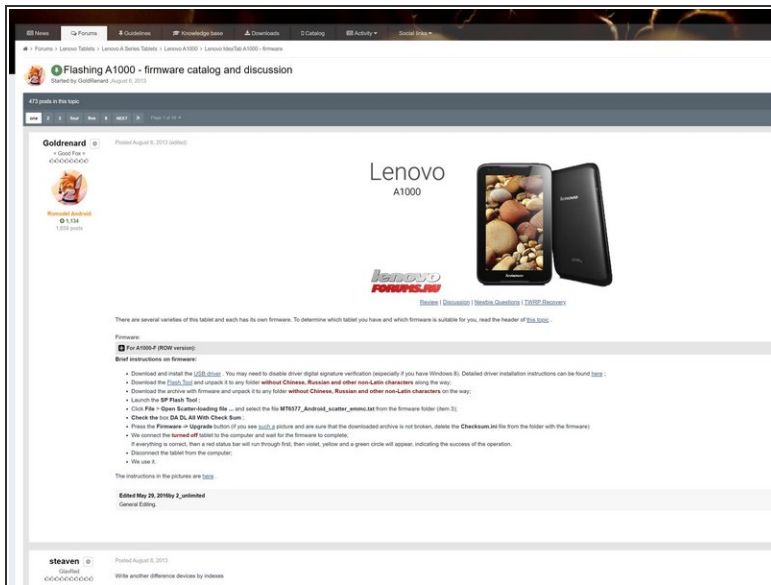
News Forums Guidelines Knowledge base Downloads Catalog Activity Social links

Forums › Lenovo Tablets › Lenovo A Series Tablets › Lenovo A1000 › Lenovo IdeaTab A1000 - firmware

Flashing A1000 - firmware catalog and discussion
Started by GoldRenard, August 6, 2013

473 posts in this topic

one 2 3 four five 6 NEXT Page 1 of 16

Goldrenard
• Good Fox •
Rooted Android
1,134
1,059 posts

Posted August 6, 2013 (edited)

Lenovo
A1000

lenovo
FORUMS.RU

Review | Discussion | Newbie Questions | TWRP Recovery

There are several varieties of this tablet and each has its own firmware. To determine which tablet you have and which firmware is suitable for you, read the header of this topic .

Firmware:
For A1000-F (ROW version):
Brief instructions on firmware:

• Download and install the USB driver . You may need to disable driver digital signature verification (especially if you have Windows 8). Detailed driver installation instructions can be found here ;
• Download the Flash Tool and unpack it to any folder without Chinese, Russian and other non-Latin characters along the way;
• Download the archive with firmware and unpack it to any folder without Chinese, Russian and other non-Latin characters on the way;
• Launch the SP Flash Tool ;
• Click File > Open Scatter-loading file ... and select the file MT6577_Android_scatter_emmc.txt from the firmware folder (item 3);
• Check the box DA DL All With Check Sum ;
• Press the Firmware -> Upgrade button (if you see such a picture and are sure that the downloaded archive is not broken, delete the Checksum.ini file from the folder with the firmware)
• We connect the turned off tablet to the computer and wait for the firmware to complete;
If everything is correct, then a red status bar will run through first, then violet, yellow and a green circle will appear, indicating the success of the operation.
• Disconnect the tablet from the computer;
• We use it.

The instructions in the pictures are here.

Edited May 29, 2016 by 2_unlimited
General Editing.

steaven
Glorified

Posted August 6, 2013
Write another difference devices by indexes